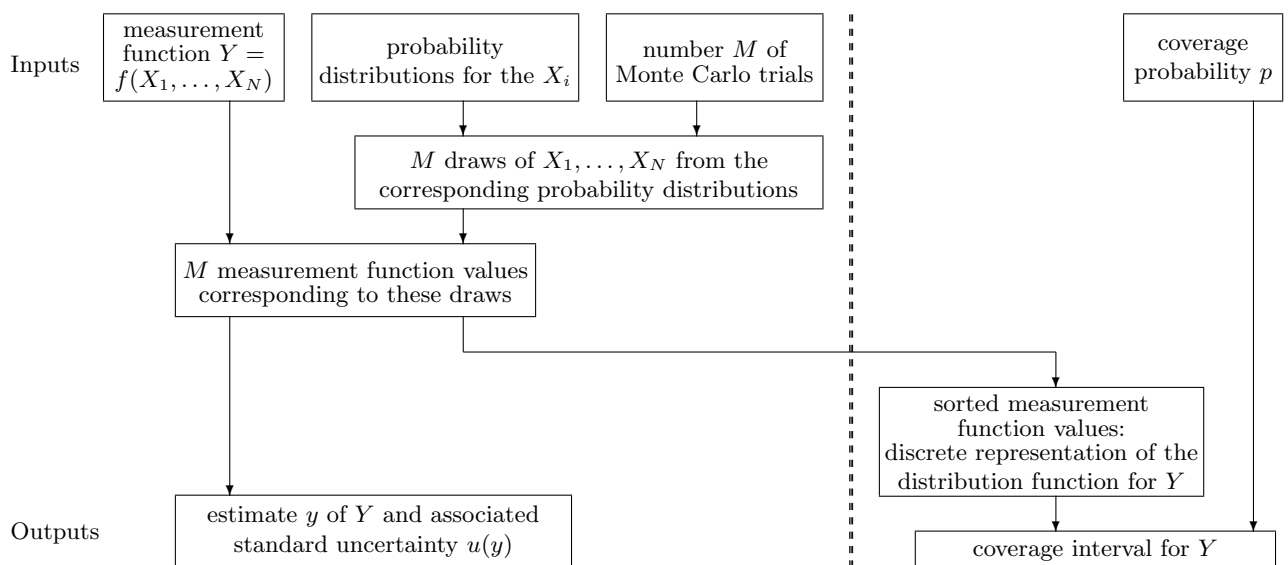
Inputs

measurement function $Y = f(X_1, \ldots, X_N)$

probability distributions for the $X_i$

number $M$ of Monte Carlo trials

coverage probability $p$

$M$ draws of $X_1, \ldots, X_N$ from the corresponding probability distributions

$M$ measurement function values corresponding to these draws

sorted measurement function values: discrete representation of the distribution function for $Y$

Outputs

estimate $y$ of $Y$ and associated standard uncertainty $u(y)$

coverage interval for $Y$